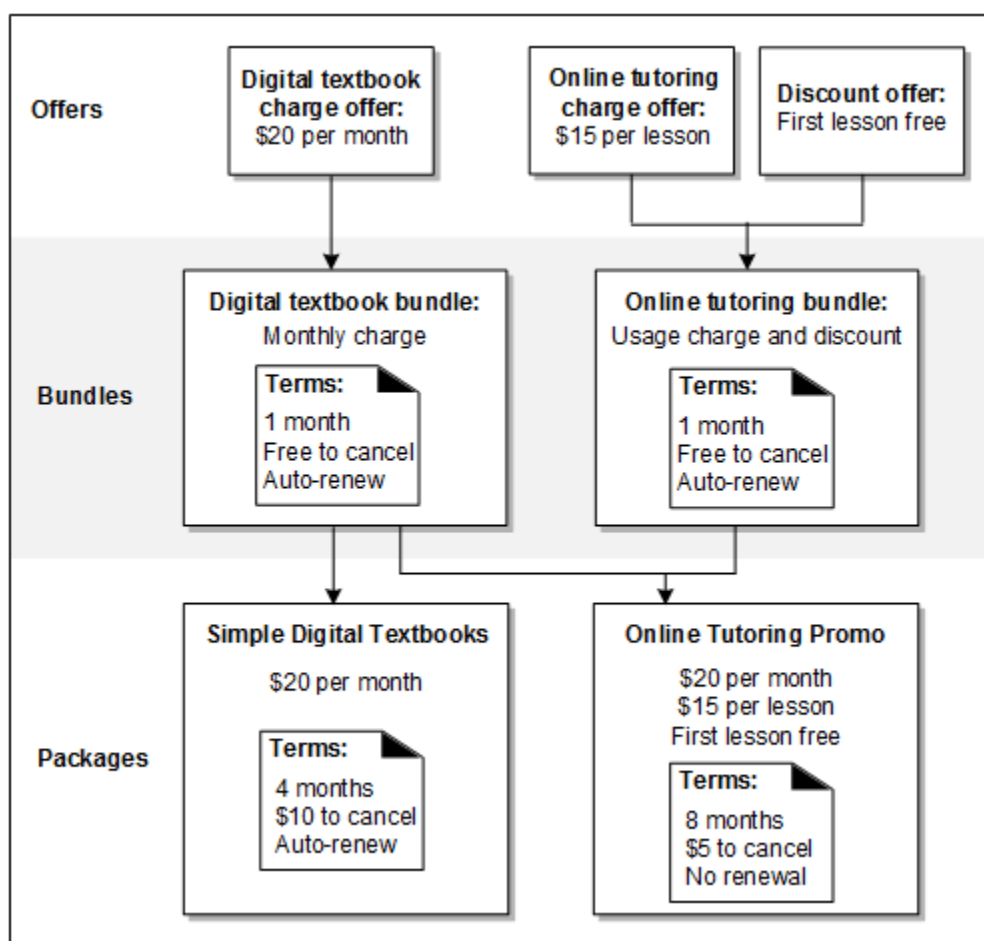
Offers

Digital textbook charge offer:
$20 per month

Online tutoring charge offer:
$15 per lesson

Discount offer:
First lesson free

Bundles

Digital textbook bundle:
Monthly charge

Terms:
1 month
Free to cancel
Auto-renew

Online tutoring bundle:
Usage charge and discount

Terms:
1 month
Free to cancel
Auto-renew

Packages

Simple Digital Textbooks

$20 per month

Terms:
4 months
$10 to cancel
Auto-renew

Online Tutoring Promo

$20 per month
$15 per lesson
First lesson free

Terms:
8 months
$5 to cancel
No renewal